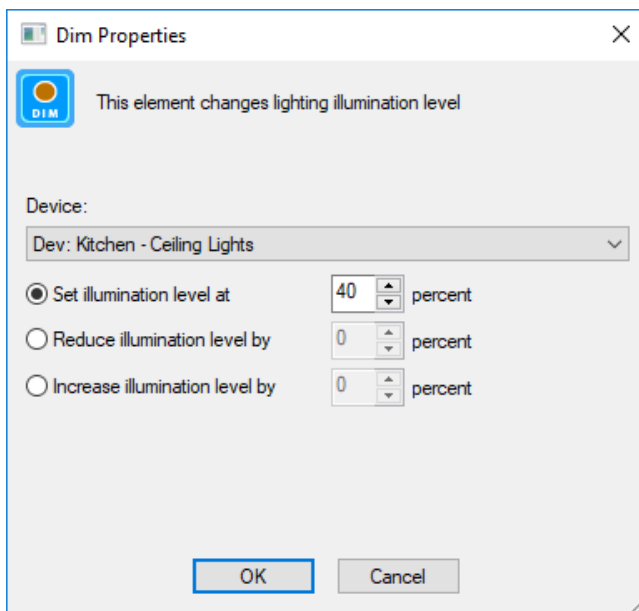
Dim Properties

DIM

This element changes lighting illumination level

Device:

Dev: Kitchen - Ceiling Lights

Set illumination level at 40 percent

Reduce illumination level by 0 percent

Increase illumination level by 0 percent

OK

Cancel